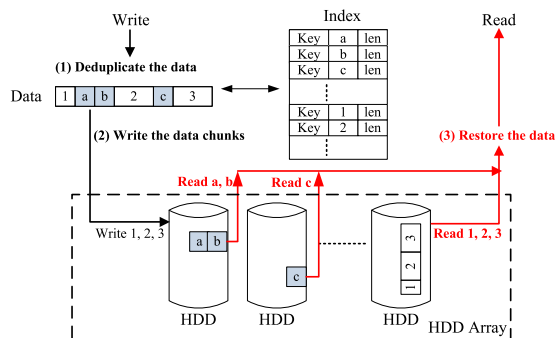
Write

(1) Deduplicate the data

Data 1 a b 2 c 3

(2) Write the data chunks

Index

| Key | a | len |
|---|---|---|
| Key | b | len |
| Key | c | len |
| ⋮ | | |
| Key | 1 | len |
| Key | 2 | len |
| ⋮ | | |

Read

(3) Restore the data

Read a, b

Read c

Write 1, 2, 3

a b

c

3
2
1

Read 1, 2, 3

HDD HDD HDD HDD Array